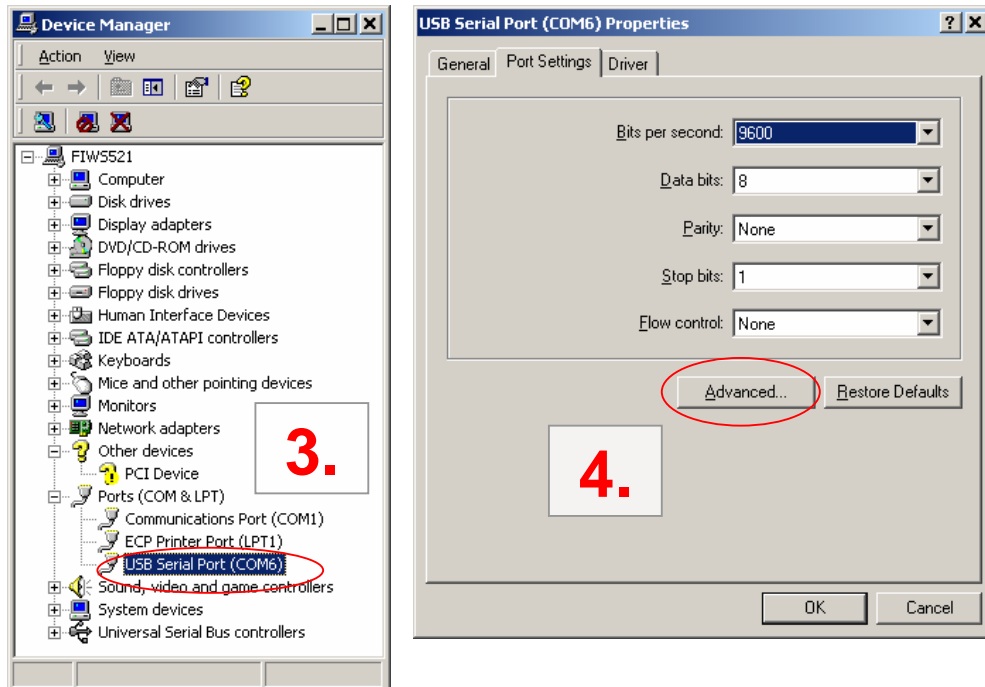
Device Manager

Action View

FIWS521
Computer
Disk drives
Display adapters
DVD/CD-ROM drives
Floppy disk controllers
Floppy disk drives
Human Interface Devices
IDE ATA/ATAPI controllers
Keyboards
Mice and other pointing devices
Monitors
Network adapters
Other devices
PCI Device
Ports (COM & LPT)
Communications Port (COM1)
ECP Printer Port (LPT1)
USB Serial Port (COM6)
Sound, video and game controllers
System devices
Universal Serial Bus controllers

3.

USB Serial Port (COM6) Properties

General Port Settings Driver

Bits per second: 9600
Data bits: 8
Parity: None
Stop bits: 1
Flow control: None

Advanced... Restore Defaults

4.

OK Cancel